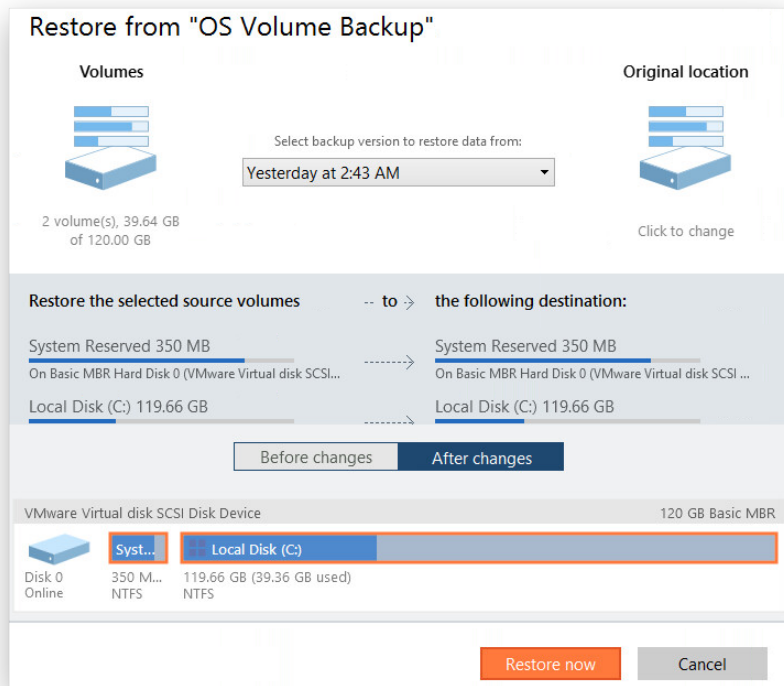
Restore from "OS Volume Backup"

Volumes

2 volume(s), 39.64 GB of 120.00 GB

Select backup version to restore data from:

Yesterday at 2:43 AM

Original location

Click to change

Restore the selected source volumes -- to → the following destination:

System Reserved 350 MB
On Basic MBR Hard Disk 0 (VMware Virtual disk SCSI...

System Reserved 350 MB
On Basic MBR Hard Disk 0 (VMware Virtual disk SCSI ...

Local Disk (C:) 119.66 GB

Local Disk (C:) 119.66 GB

Before changes | After changes

VMware Virtual disk SCSI Disk Device

120 GB Basic MBR

Disk 0
Online

Syst...
350 M...
NTFS

Local Disk (C:)
119.66 GB (39.36 GB used)
NTFS

Restore now

Cancel